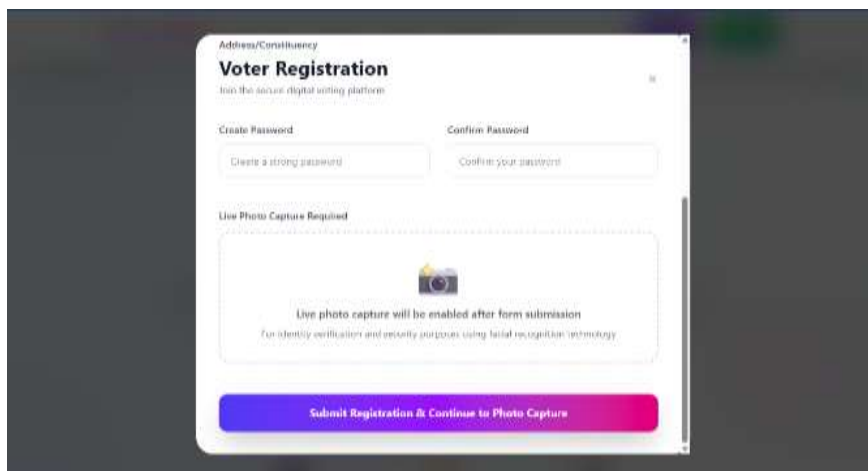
Address/Constituency

Voter Registration

Join the secure digital voting platform

×

Create Password

Create a strong password

Confirm Password

Confirm your password

Live Photo Capture Required

Live photo capture will be enabled after form submission

For identity verification and security purposes using facial recognition technology

Submit Registration & Continue to Photo Capture